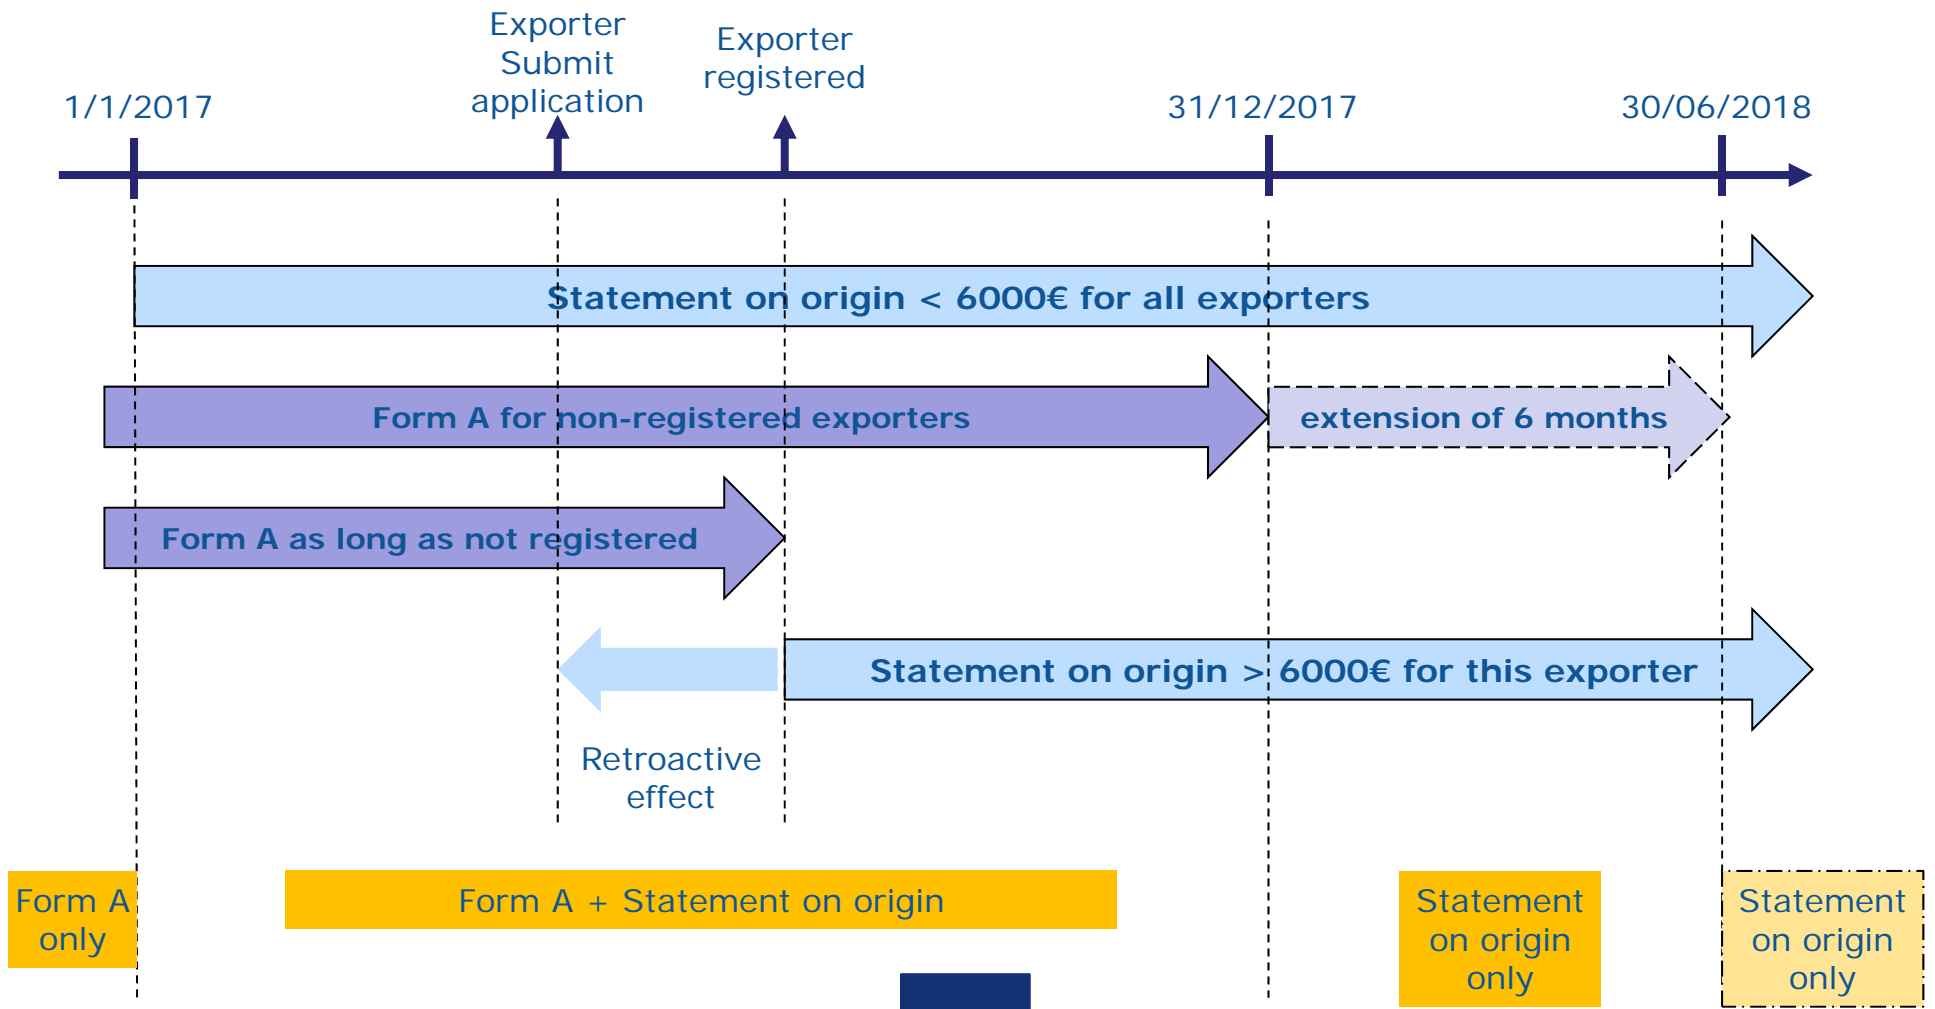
Exporter Submit application

Exporter registered

1/1/2017

31/12/2017

30/06/2018

Statement on origin < 6000€ for all exporters

Form A for non-registered exporters

extension of 6 months

Form A as long as not registered

Statement on origin > 6000€ for this exporter

Retroactive effect

Form A only

Form A + Statement on origin

Statement on origin only

Statement on origin only